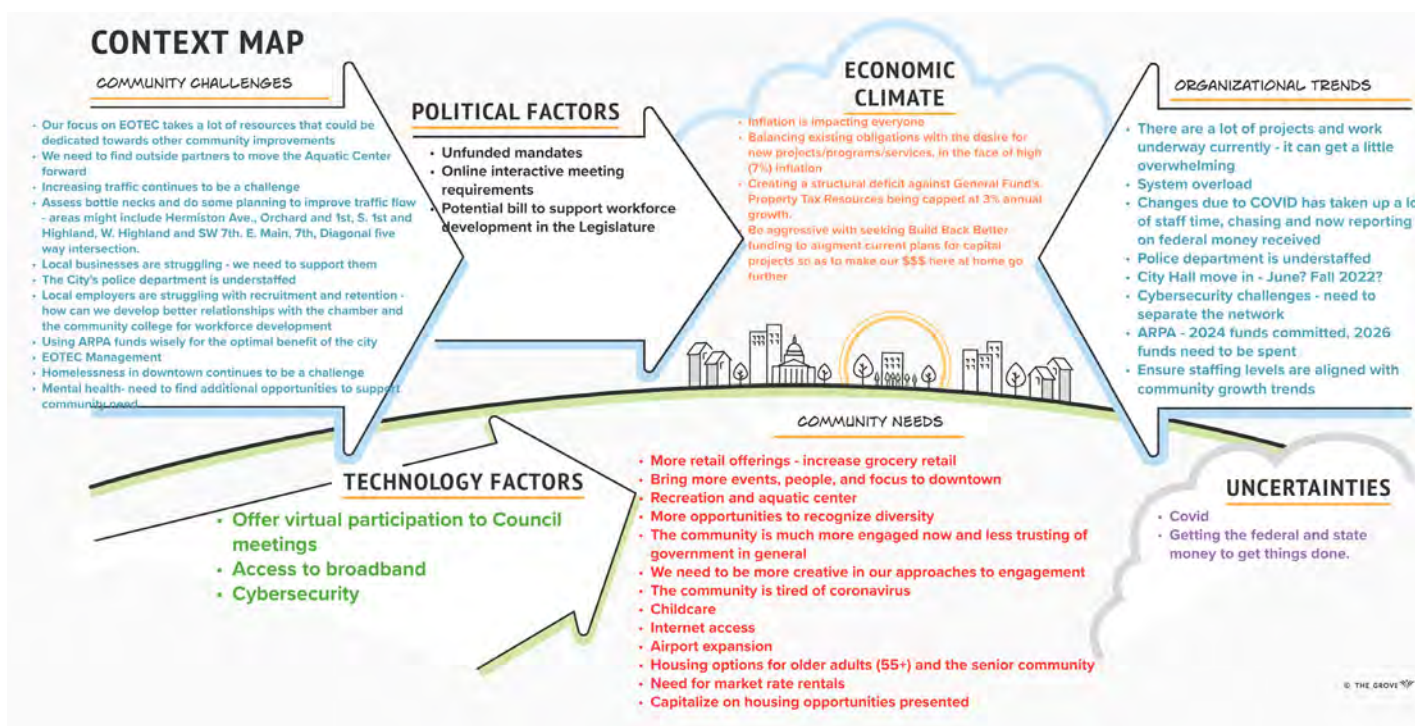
CONTEXT MAP

COMMUNITY CHALLENGES

- Our focus on EOTEC takes a lot of resources that could be dedicated towards other community improvements
- We need to find outside partners to move the Aquatic Center forward
- Increasing traffic continues to be a challenge
- Assess bottle necks and do some planning to improve traffic flow - areas might include Hermiston Ave., Orchard and 1st, S. 1st and Highland, W. Highland and SW 7th. E. Main, 7th, Diagonal five way intersection.
- Local businesses are struggling - we need to support them
- The City's police department is understaffed
- Local employers are struggling with recruitment and retention - how can we develop better relationships with the chamber and the community college for workforce development
- Using ARPA funds wisely for the optimal benefit of the city
- EOTEC Management
- Homelessness in downtown continues to be a challenge
- Mental health- need to find additional opportunities to support community need

POLITICAL FACTORS

- Unfunded mandates
- Online interactive meeting requirements
- Potential bill to support workforce development in the Legislature

ECONOMIC CLIMATE

- Inflation is impacting everyone
- Balancing existing obligations with the desire for new projects/programs/services, in the face of high (7%) inflation
- Creating a structural deficit against General Fund's Property Tax Resources being capped at 3% annual growth.
- Be aggressive with seeking Build Back Better funding to alignment current plans for capital projects so as to make our $$$ here at home go further

ORGANIZATIONAL TRENDS

- There are a lot of projects and work underway currently - it can get a little overwhelming
- System overload
- Changes due to COVID has taken up a lo of staff time, chasing and now reporting on federal money received
- Police department is understaffed
- City Hall move in - June? Fall 2022?
- Cybersecurity challenges - need to separate the network
- ARPA - 2024 funds committed, 2026 funds need to be spent
- Ensure staffing levels are aligned with community growth trends

COMMUNITY NEEDS

- More retail offerings - increase grocery retail
- Bring more events, people, and focus to downtown
- Recreation and aquatic center
- More opportunities to recognize diversity
- The community is much more engaged now and less trusting of government in general
- We need to be more creative in our approaches to engagement
- The community is tired of coronavirus
- Childcare
- Internet access
- Airport expansion
- Housing options for older adults (55+) and the senior community
- Need for market rate rentals
- Capitalize on housing opportunities presented

TECHNOLOGY FACTORS

- Offer virtual participation to Council meetings
- Access to broadband
- Cybersecurity

UNCERTAINTIES

- Covid
- Getting the federal and state money to get things done.

© THE GROVE